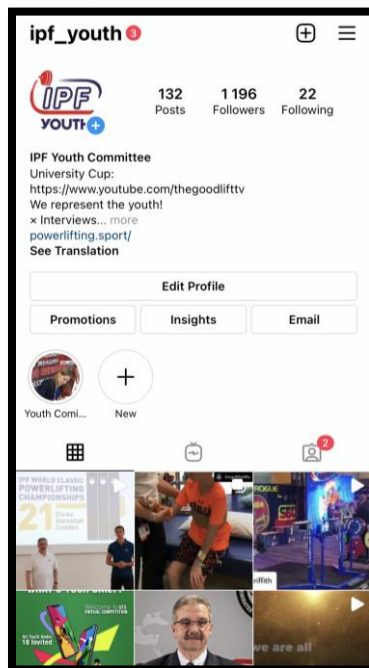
ipf_youth 3

IPF YOUTH

132 Posts
1 196 Followers
22 Following

IPF Youth Committee
University Cup:
https://www.youtube.com/thegoodlifttv
We represent the youth!
× Interviews... more
powerlifting.sport/
See Translation

Edit Profile

Promotions
Insights
Email

Youth Comi...
New

2

IPF WORLD CLASSIC POWERLIFTING CHAMPIONSHIPS
21
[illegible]

we are all